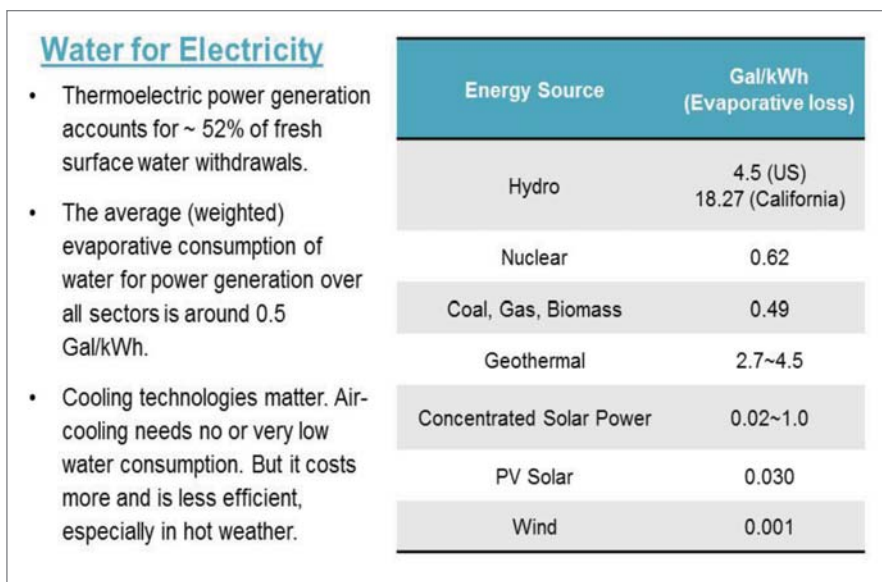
Water for Electricity

- Thermoelectric power generation accounts for ~ 52% of fresh surface water withdrawals.
- The average (weighted) evaporative consumption of water for power generation over all sectors is around 0.5 Gal/kWh.
- Cooling technologies matter. Air-cooling needs no or very low water consumption. But it costs more and is less efficient, especially in hot weather.

| Energy Source | Gal/kWh (Evaporative loss) |
|---|---|
| Hydro | 4.5 (US) 18.27 (California) |
| Nuclear | 0.62 |
| Coal, Gas, Biomass | 0.49 |
| Geothermal | 2.7~4.5 |
| Concentrated Solar Power | 0.02~1.0 |
| PV Solar | 0.030 |
| Wind | 0.001 |